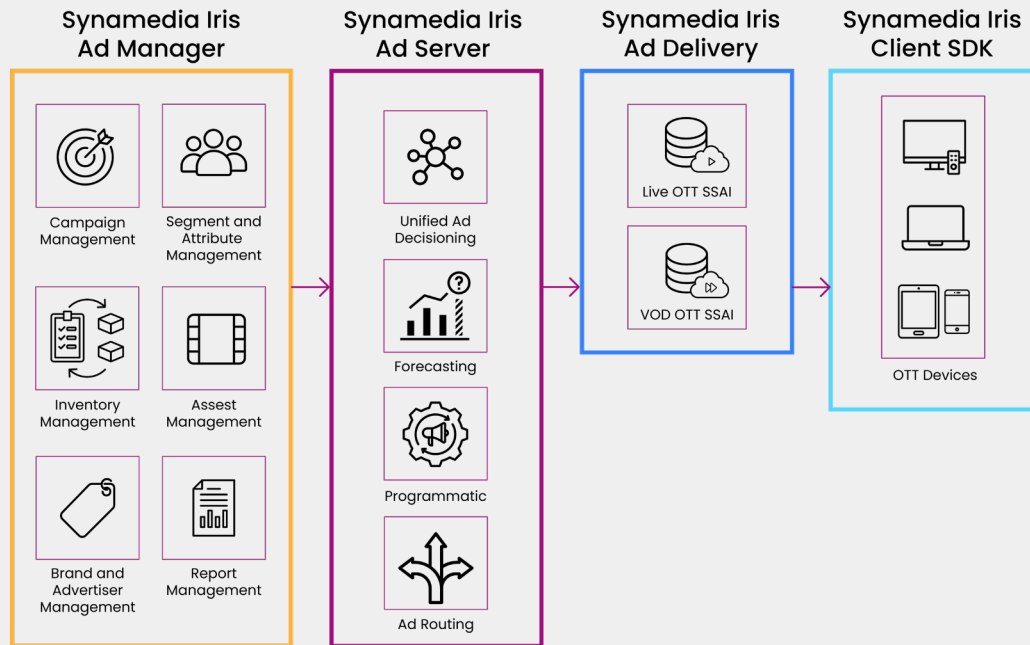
Synamedia Iris Ad Manager

Campaign Management

Segment and Attribute Management

Inventory Management

Assest Management

Brand and Advertiser Management

Report Management

Synamedia Iris Ad Server

Unified Ad Decisioning

Forecasting

Programmatic

Ad Routing

Synamedia Iris Ad Delivery

Live OTT SSAI

VOD OTT SSAI

Synamedia Iris Client SDK

OTT Devices